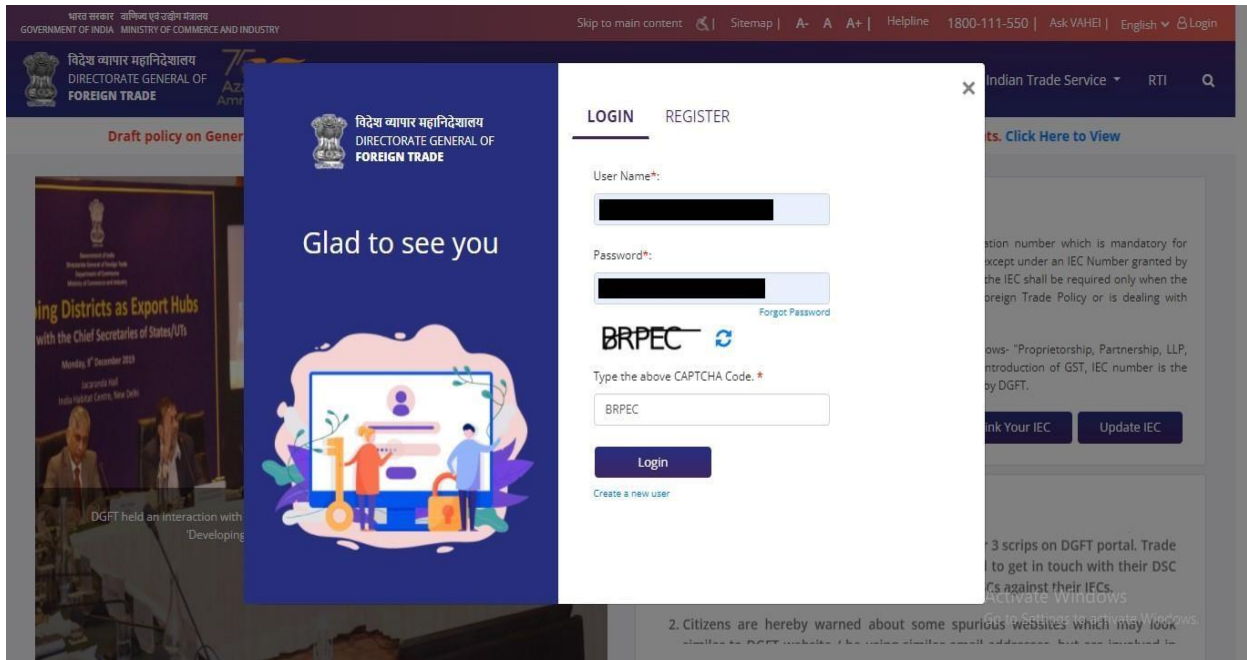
भारत सरकार वाणिज्य एवं उद्योग मंत्रालय
GOVERNMENT OF INDIA MINISTRY OF COMMERCE AND INDUSTRY

Skip to main content | Sitemap | A- A A+ | Helpline 1800-111-550 | Ask VAHEI | English Login

विदेश व्यापार महानिदेशालय
DIRECTORATE GENERAL OF
FOREIGN TRADE

Indian Trade Service RTI

Draft policy on Gener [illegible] ts. Click Here to View

ing Districts as Export Hubs
with the Chief Secretaries of States/UTs
Monday, 9th December 2019

DGFT held an interaction with
'Developing

tion number which is mandatory for
xcept under an IEC Number granted by
the IEC shall be required only when the
oreign Trade Policy or is dealing with

ows- "Proprietorship, Partnership, LLP,
ntroduction of GST, IEC number is the
by DGFT.

nk Your IEC
Update IEC

r 3 scrips on DGFT portal. Trade
l to get in touch with their DSC
Cs against their IECs.

2. Citizens are hereby warned about some spurious websites which may look

Activate Windows

विदेश व्यापार महानिदेशालय
DIRECTORATE GENERAL OF
FOREIGN TRADE

Glad to see you

LOGIN REGISTER

User Name*:

Password*:

Forgot Password

BRPEC

Type the above CAPTCHA Code. *

BRPEC

Login

Create a new user

×